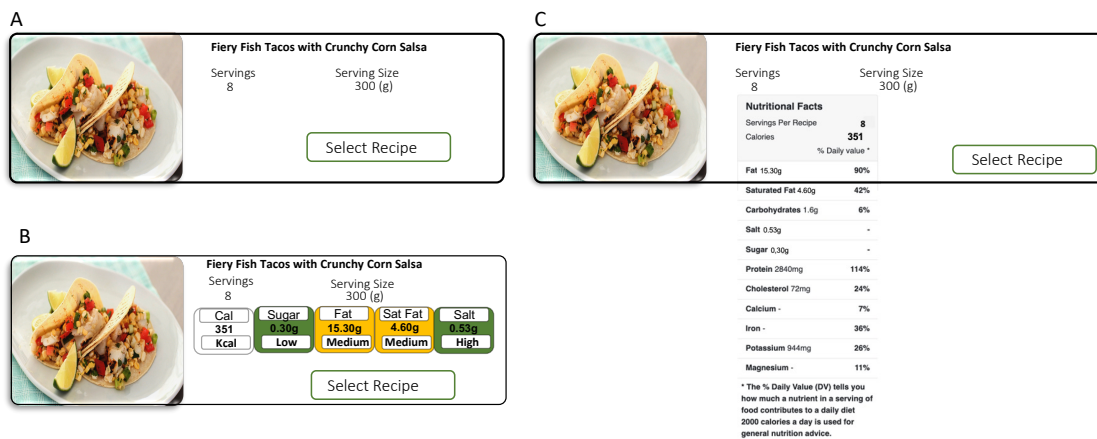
A

Fiery Fish Tacos with Crunchy Corn Salsa

Servings
8

Serving Size
300 (g)

Select Recipe

B

Fiery Fish Tacos with Crunchy Corn Salsa

Servings
8

Serving Size
300 (g)

| Cal | Sugar | Fat | Sat Fat | Salt |
|---|---|---|---|---|
| 351 | 0.30g | 15.30g | 4.60g | 0.53g |
| Kcal | Low | Medium | Medium | High |

Select Recipe

C

Fiery Fish Tacos with Crunchy Corn Salsa

Servings
8

Serving Size
300 (g)

Nutritional Facts

Servings Per Recipe 8
Calories 351
% Daily value *

| | |
|---|---|
| Fat 15.30g | 90% |
| Saturated Fat 4.60g | 42% |
| Carbohydrates 1.6g | 6% |
| Salt 0.53g | - |
| Sugar 0.30g | - |
| Protein 2840mg | 114% |
| Cholesterol 72mg | 24% |
| Calcium - | 7% |
| Iron - | 36% |
| Potassium 944mg | 26% |
| Magnesium - | 11% |

* The % Daily Value (DV) tells you how much a nutrient in a serving of food contributes to a daily diet 2000 calories a day is used for general nutrition advice.

Select Recipe